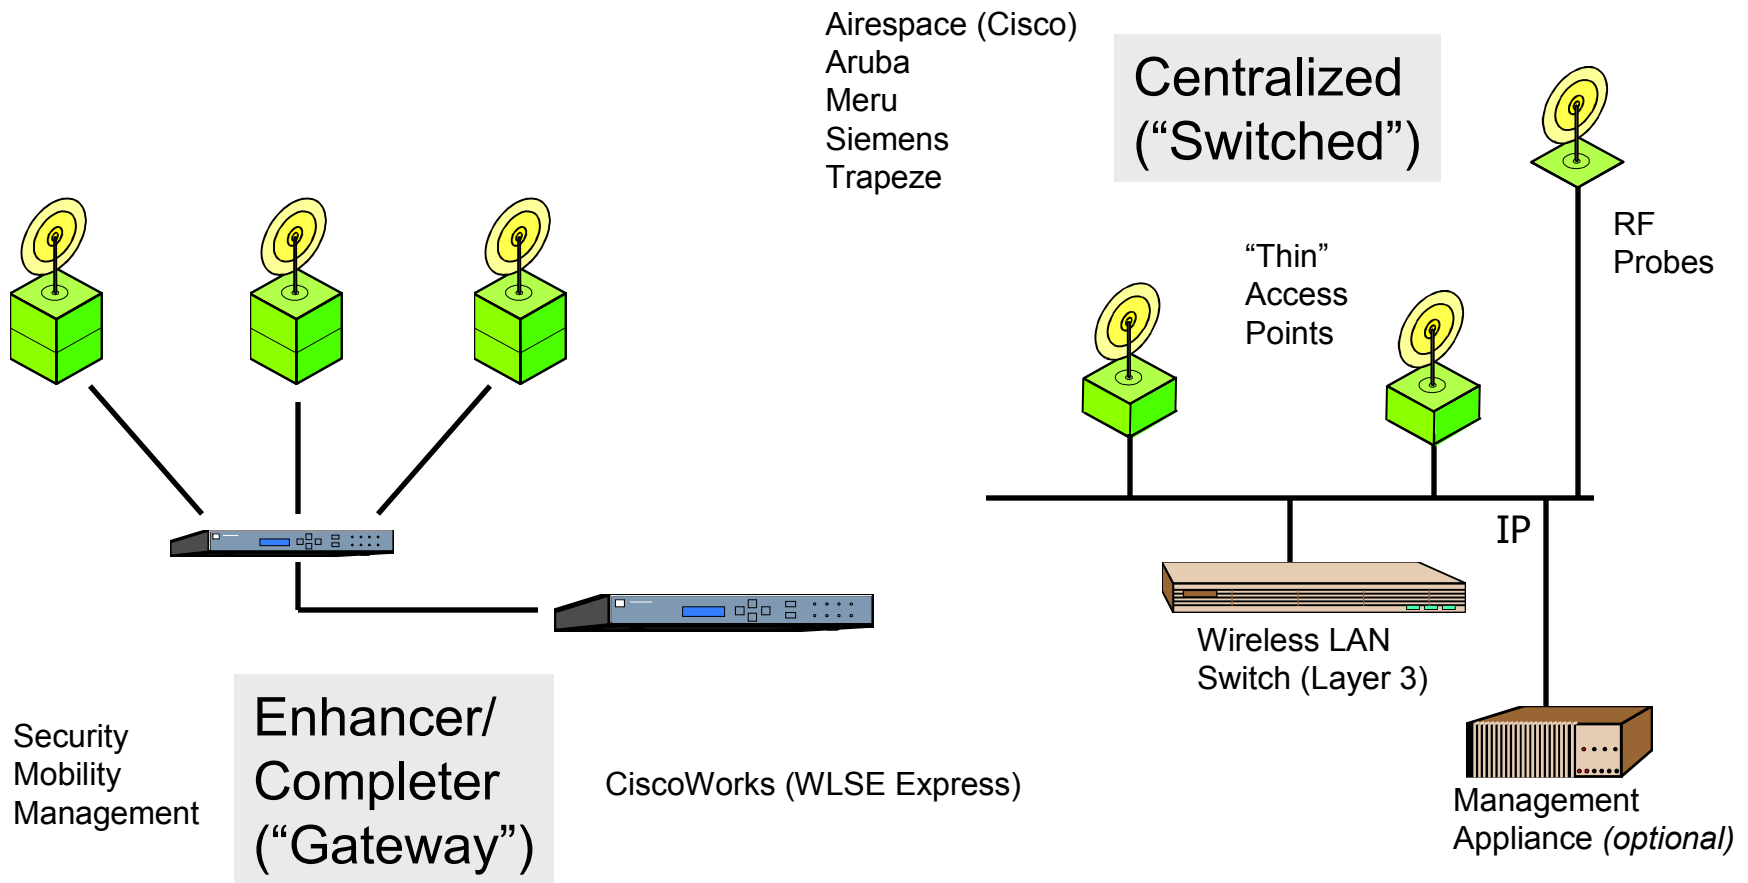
Airespace (Cisco)
Aruba
Meru
Siemens
Trapeze

Centralized (“Switched”)

RF Probes

“Thin” Access Points

IP

Wireless LAN Switch (Layer 3)

Management Appliance *(optional)*

Security
Mobility
Management

Enhancer/ Completer (“Gateway”)

CiscoWorks (WLSE Express)